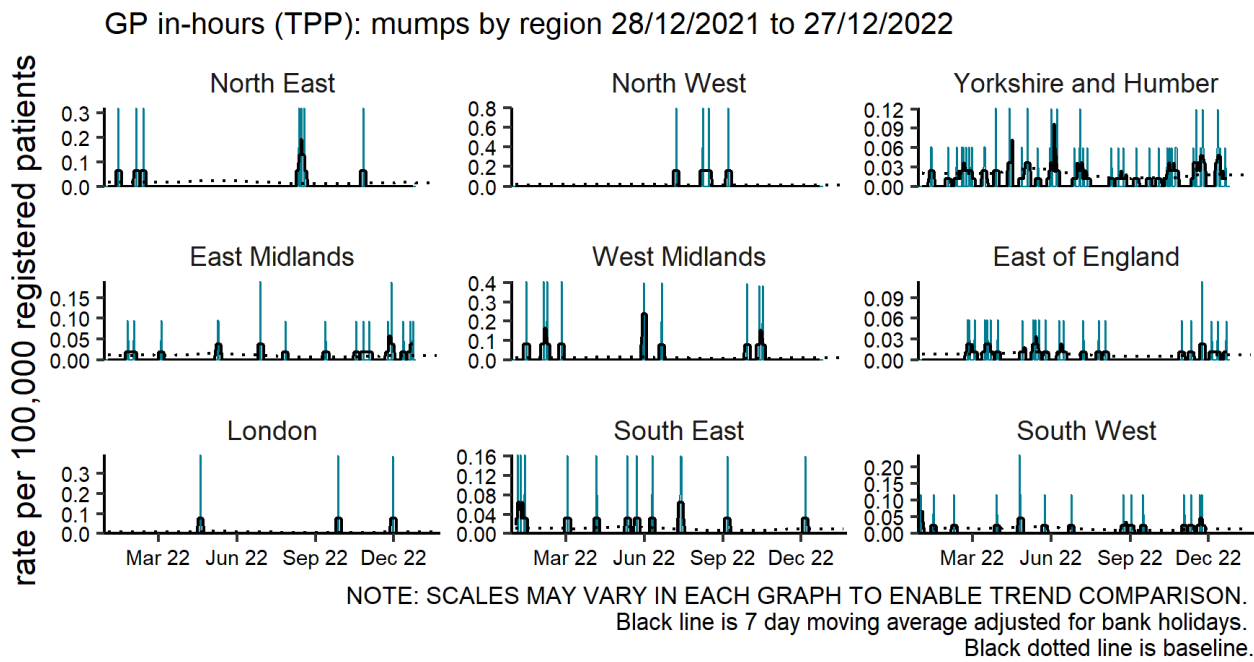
GP in-hours (TPP): mumps by region 28/12/2021 to 27/12/2022

rate per 100,000 registered patients

North East
0.3
0.2
0.1
0.0

North West
0.8
0.6
0.4
0.2
0.0

Yorkshire and Humber
0.12
0.09
0.06
0.03
0.00

East Midlands
0.15
0.10
0.05
0.00

West Midlands
0.4
0.3
0.2
0.1
0.0

East of England
0.09
0.06
0.03
0.00

London
0.3
0.2
0.1
0.0
Mar 22 Jun 22 Sep 22 Dec 22

South East
0.16
0.12
0.08
0.04
0.00
Mar 22 Jun 22 Sep 22 Dec 22

South West
0.20
0.15
0.10
0.05
0.00
Mar 22 Jun 22 Sep 22 Dec 22

NOTE: SCALES MAY VARY IN EACH GRAPH TO ENABLE TREND COMPARISON.
Black line is 7 day moving average adjusted for bank holidays.
Black dotted line is baseline.